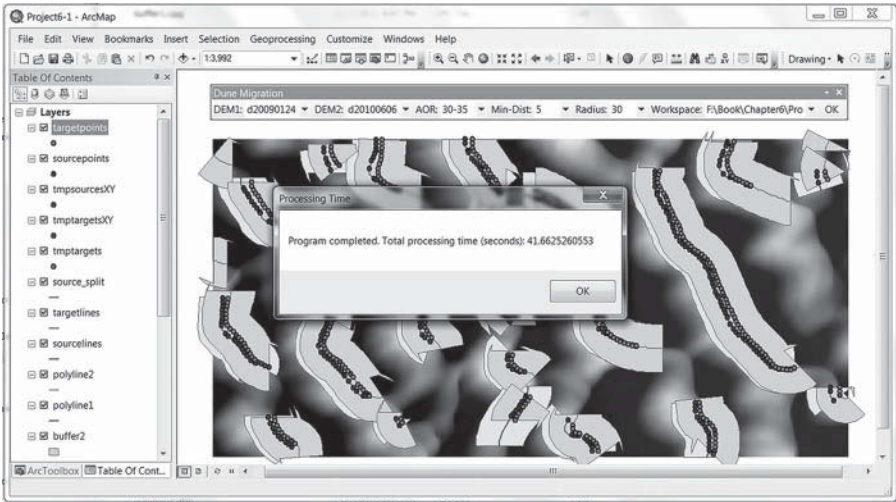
Project6-1 - ArcMap

File Edit View Bookmarks Insert Selection Geoprocessing Customize Windows Help

1:3,992

Drawing

Table Of Contents

Layers

targetpoints

sourcepoints

tmpsourcesXY

tmptargetsXY

tmptargets

source_split

targetlines

sourcelines

polyline2

polyline1

buffer2

Dune Migration

DEM1: d20090124 DEM2: d20100606 AOR: 30-35 Min-Dist: 5 Radius: 30 Workspace: F:\Book\Chapter6\Pro OK

Processing Time

Program completed. Total processing time (seconds): 41.6625260553

OK

ArcToolbox Table Of Cont...